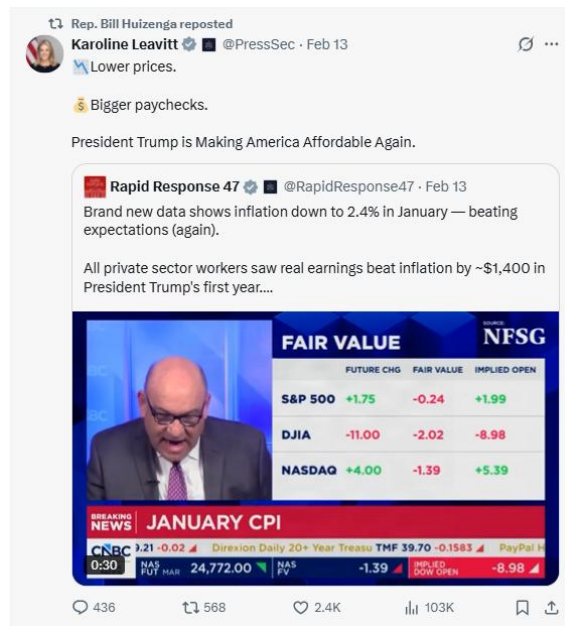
Rep. Bill Huizenga reposted
Karoline Leavitt @PressSec · Feb 13
Lower prices.

Bigger paychecks.

President Trump is Making America Affordable Again.

Rapid Response 47 @RapidResponse47 · Feb 13
Brand new data shows inflation down to 2.4% in January — beating expectations (again).

All private sector workers saw real earnings beat inflation by ~$1,400 in President Trump's first year....

FAIR VALUE
SOURCE: NFSG

| | FUTURE CHG | FAIR VALUE | IMPLIED OPEN |
|---|---|---|---|
| S&P 500 | +1.75 | -0.24 | +1.99 |
| DJIA | -11.00 | -2.02 | -8.98 |
| NASDAQ | +4.00 | -1.39 | +5.39 |

BREAKING NEWS JANUARY CPI
CNBC .21 -0.02 Direxion Daily 20+ Year Treasu TMF 39.70 -0.1583 PayPal H
0:30 NAS FUT MAR 24,772.00 NAS FV -1.39 IMPLIED DOW OPEN -8.98

436 568 2.4K 103K